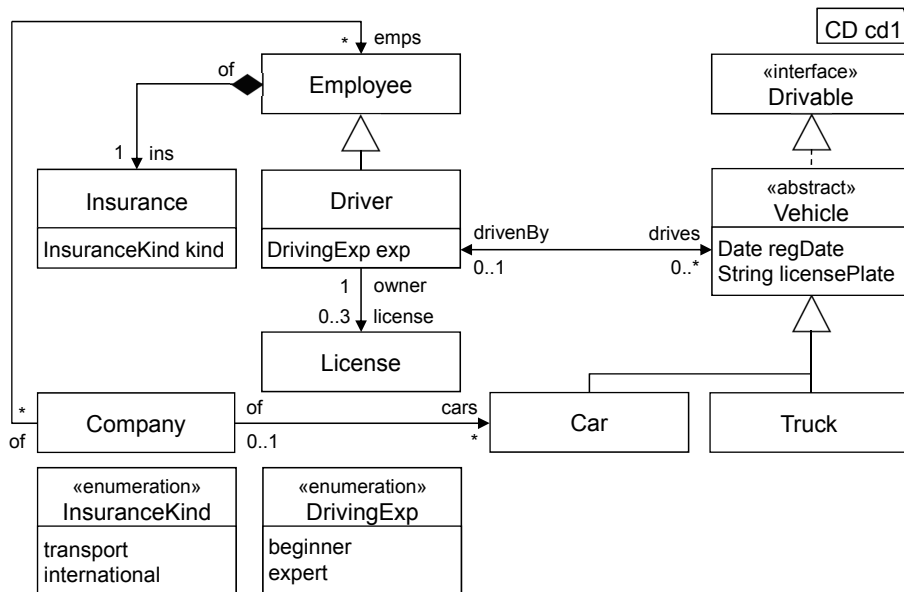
CD cd1

\* emps

of

Employee

1 ins

Insurance

InsuranceKind kind

Driver

DrivingExp exp

«interface»
Drivable

«abstract»
Vehicle

Date regDate
String licensePlate

drivenBy

drives

0..1

0..*

1 owner

0..3 license

License

\*

of

Company

of

0..1

cars

\*

Car

Truck

«enumeration»
InsuranceKind

transport
international

«enumeration»
DrivingExp

beginner
expert